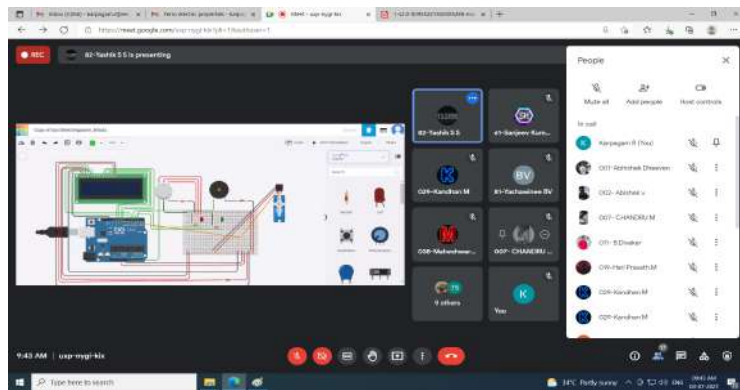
REC
82-Yashik S S is presenting
82-Yashik S S
41-Sanjeev Kum...
029-Kandhan M
81-Yazhaselvan BV
058-Mahesh...
007- CHANDRU...
9 others
You
People
Mute all
Add people
Host controls
In call
Karpagam R (You)
007-Abhishek Dheeran
002- Abhishek v
007- CHANDRU M
011- S Divakar
019-Hari Prasath M
029-Kandhan M
029-Kandhan M
9:43 AM | usp-nygi-kix
Type here to search
34°C Partly sunny